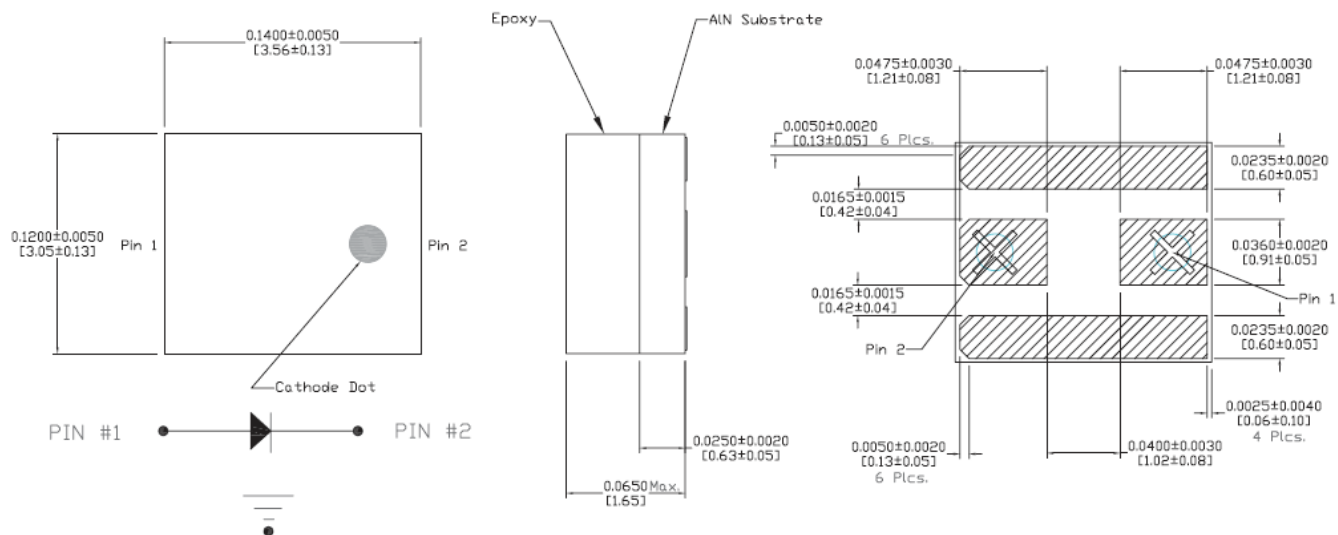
0.1400±0.0050
[3.56±0.13]

0.1200±0.0050
[3.05±0.13]

Pin 1

Pin 2

Cathode Dot

PIN #1

PIN #2

Epoxy

AlN Substrate

0.0250±0.0020
[0.63±0.05]

0.0650 Max.
[1.65]

0.0475±0.0030
[1.21±0.08]

0.0475±0.0030
[1.21±0.08]

0.0050±0.0020
[0.13±0.05] 6 Plcs.

0.0235±0.0020
[0.60±0.05]

0.0165±0.0015
[0.42±0.04]

0.0360±0.0020
[0.91±0.05]

0.0165±0.0015
[0.42±0.04]

Pin 1

Pin 2

0.0235±0.0020
[0.60±0.05]

0.0025±0.0040
[0.06±0.10]
4 Plcs.

0.0050±0.0020
[0.13±0.05]
6 Plcs.

0.0400±0.0030
[1.02±0.08]